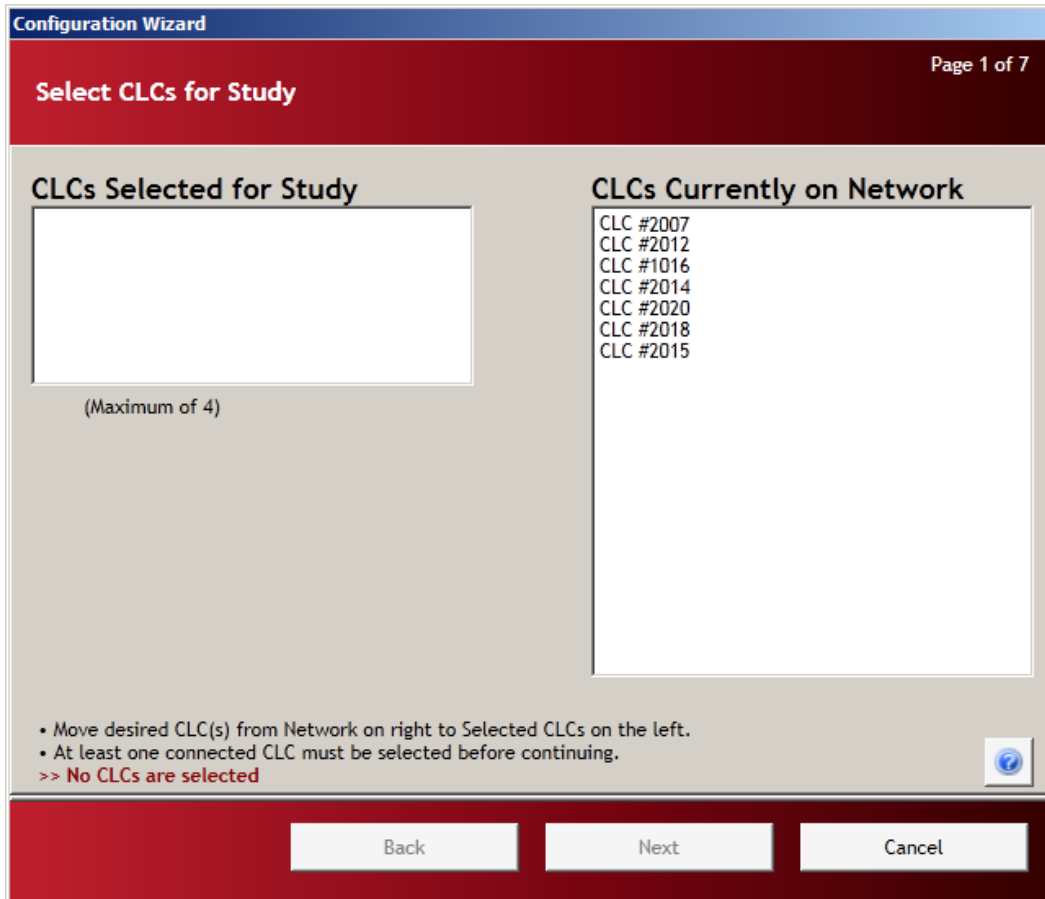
Configuration Wizard

Page 1 of 7

Select CLCs for Study

CLCs Selected for Study

(Maximum of 4)

CLCs Currently on Network

CLC #2007
CLC #2012
CLC #1016
CLC #2014
CLC #2020
CLC #2018
CLC #2015

• Move desired CLC(s) from Network on right to Selected CLCs on the left.
• At least one connected CLC must be selected before continuing.
>> No CLCs are selected

Back

Next

Cancel